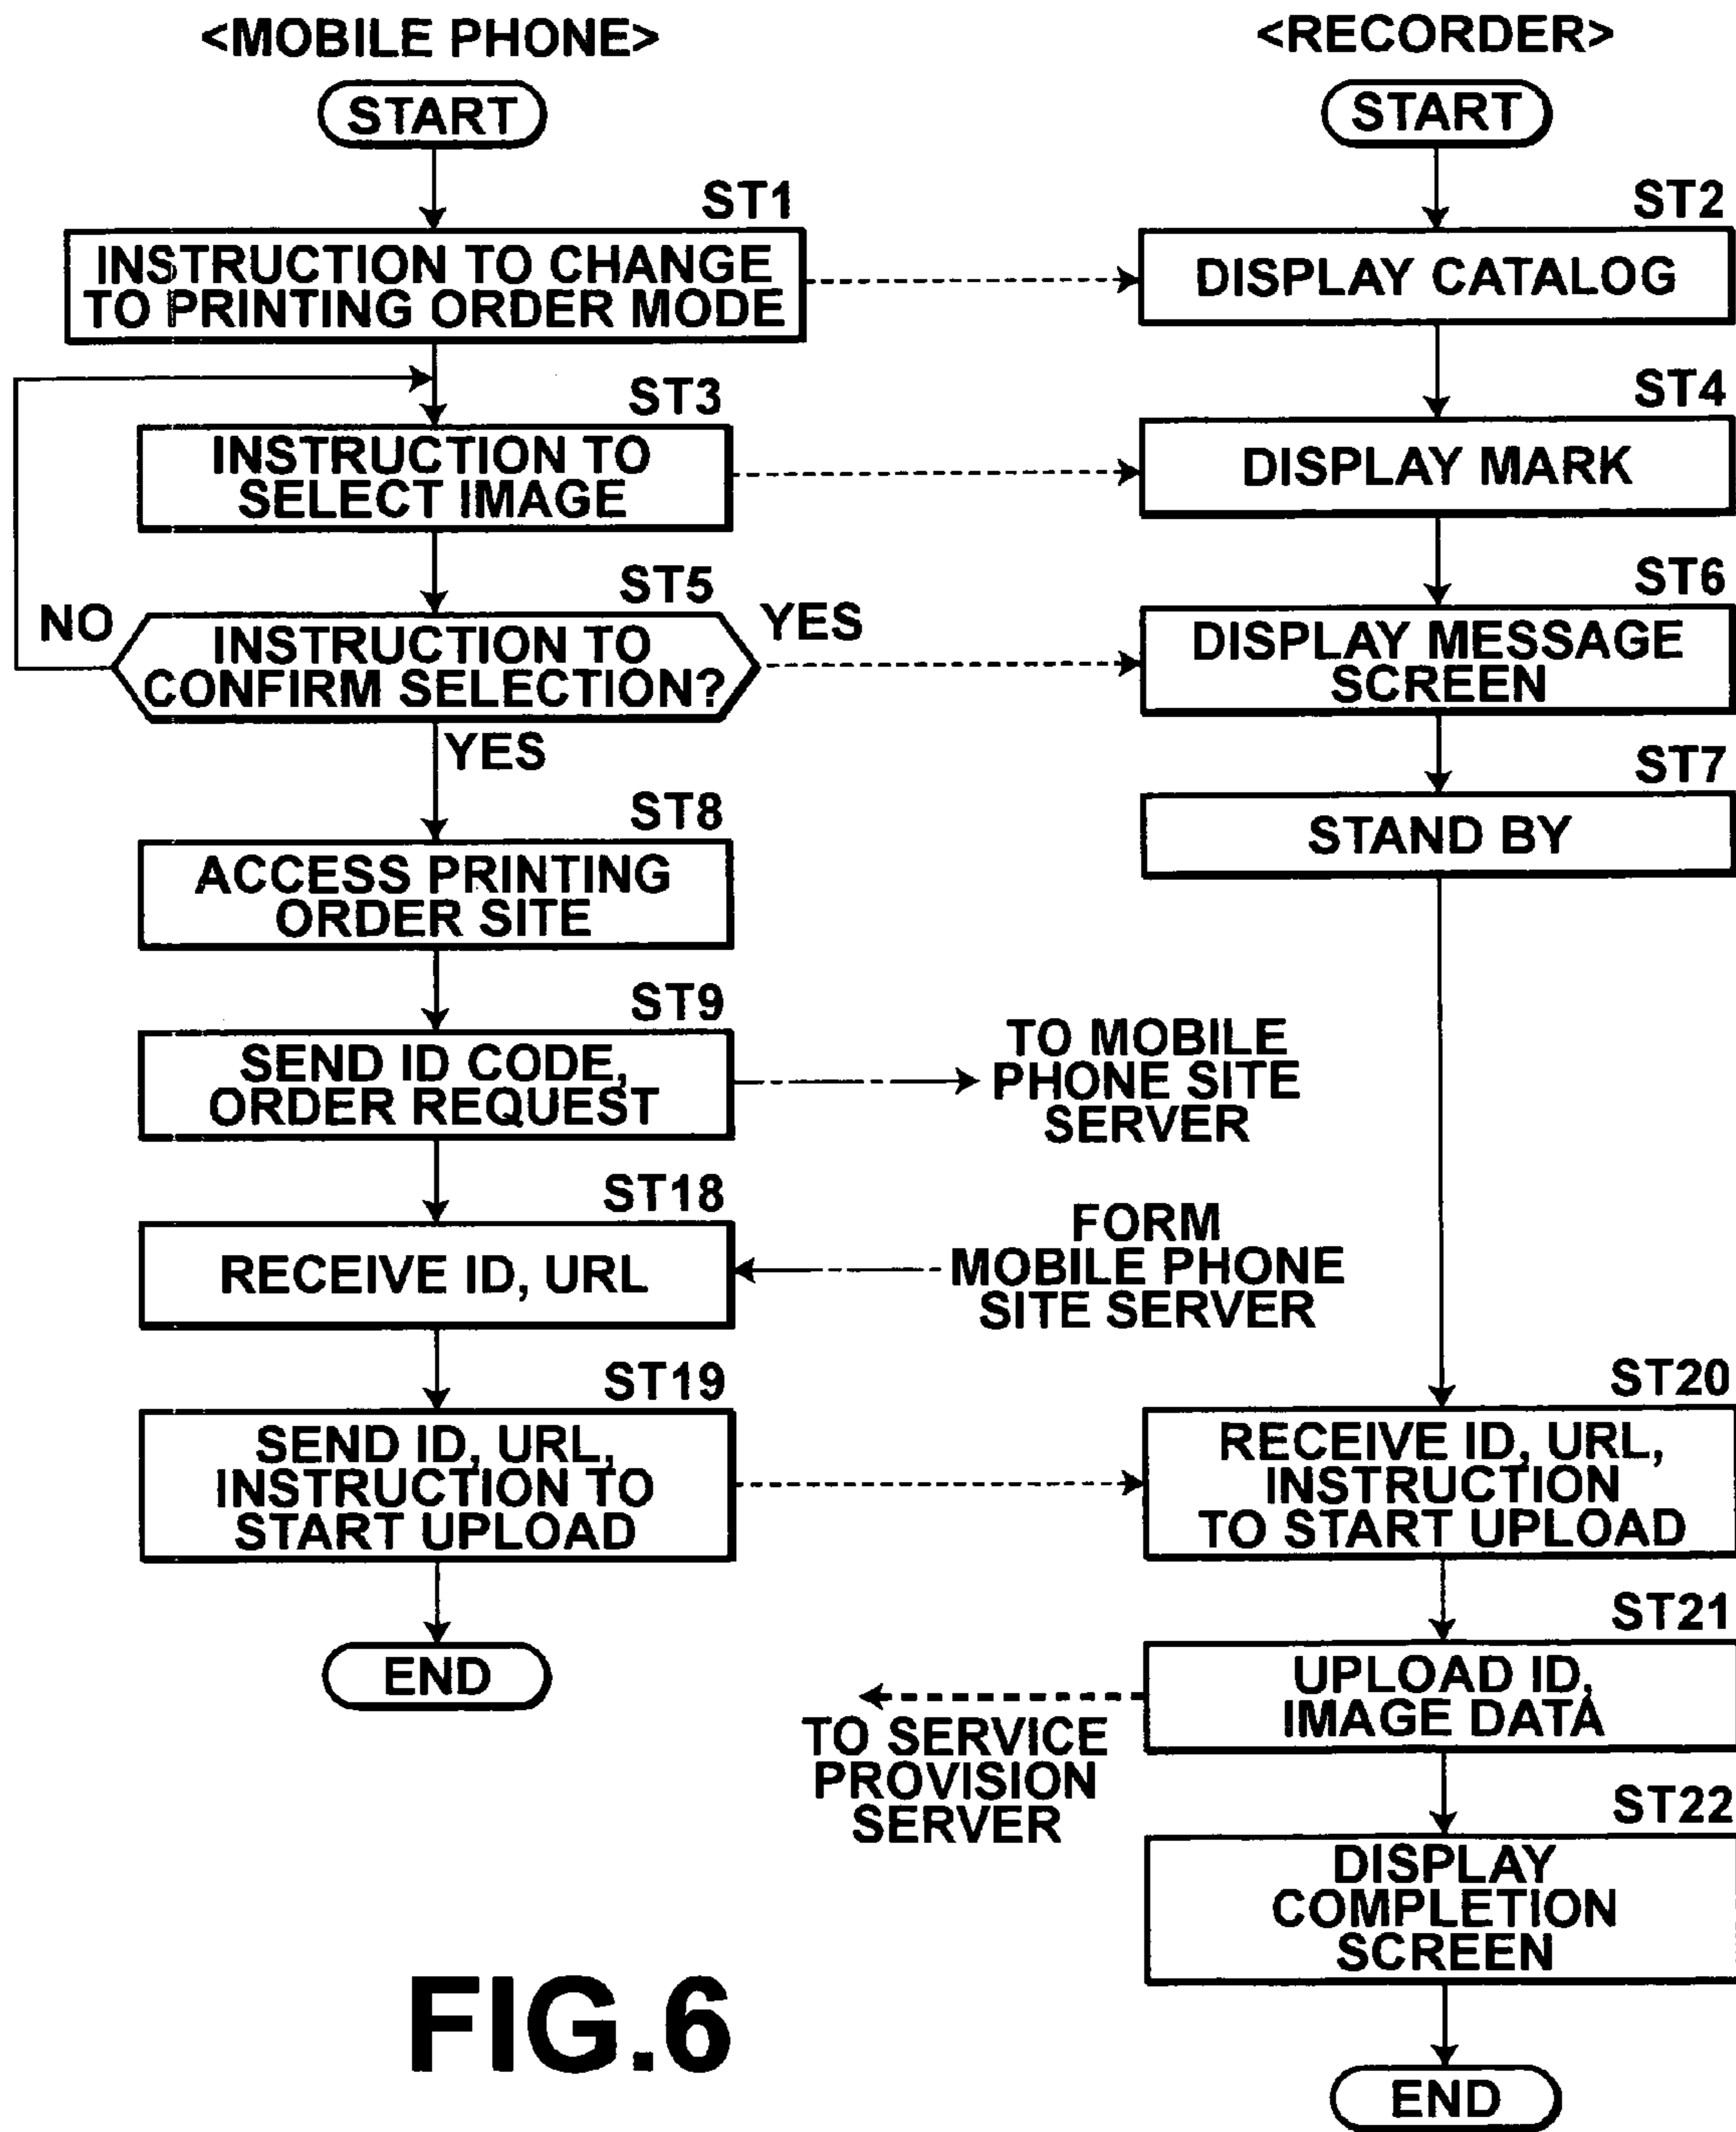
<MOBILE PHONE>

START

ST1
INSTRUCTION TO CHANGE TO PRINTING ORDER MODE

ST3
INSTRUCTION TO SELECT IMAGE

ST5
NO
INSTRUCTION TO CONFIRM SELECTION?
YES
YES

ST8
ACCESS PRINTING ORDER SITE

ST9
SEND ID CODE, ORDER REQUEST

TO MOBILE PHONE SITE SERVER

ST18
RECEIVE ID, URL

FORM MOBILE PHONE SITE SERVER

ST19
SEND ID, URL, INSTRUCTION TO START UPLOAD

END

FIG.6

<RECORDER>

START

ST2
DISPLAY CATALOG

ST4
DISPLAY MARK

ST6
DISPLAY MESSAGE SCREEN

ST7
STAND BY

ST20
RECEIVE ID, URL, INSTRUCTION TO START UPLOAD

ST21
UPLOAD ID, IMAGE DATA

TO SERVICE PROVISION SERVER

ST22
DISPLAY COMPLETION SCREEN

END